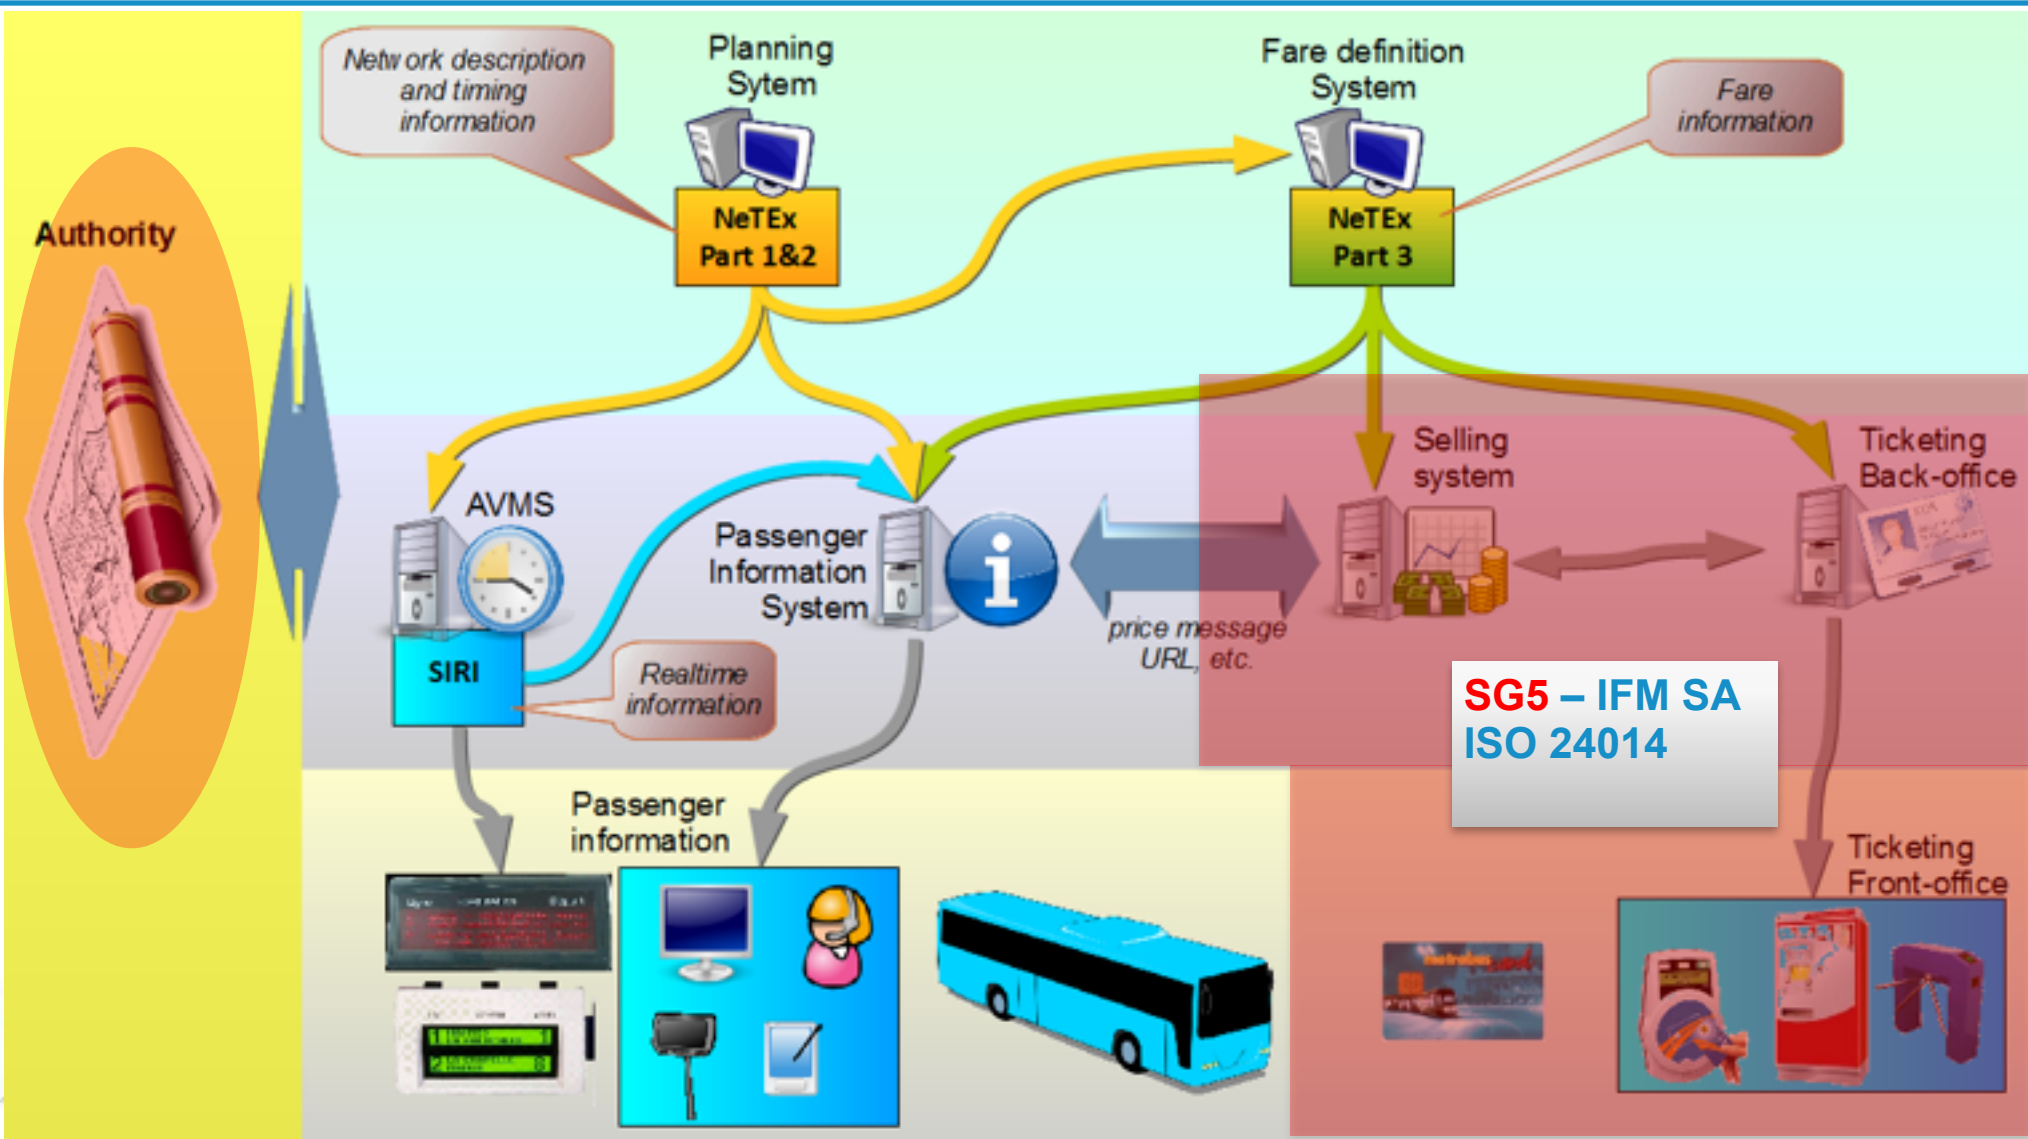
Authority

Network description and timing information

Planning Sytem

NeTEx Part 1&2

Fare definition System

Fare information

NeTEx Part 3

AVMS

SIRI

Realtime information

Passenger Information System

price message URL, etc.

Selling system

Ticketing Back-office

SG5 – IFM SA ISO 24014

Passenger information

Ticketing Front-office